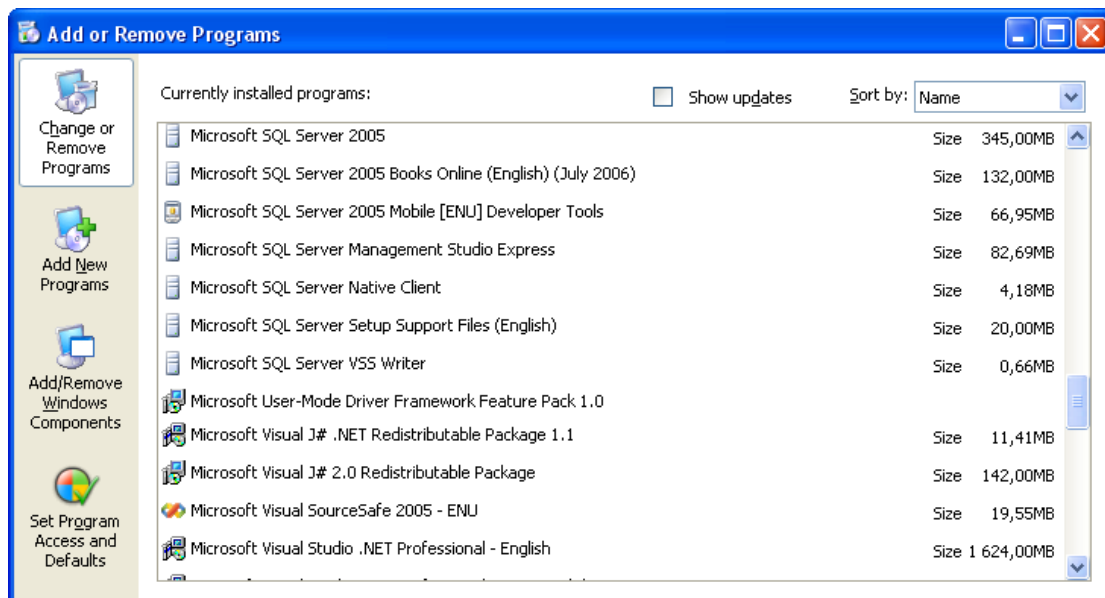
Add or Remove Programs

Change or Remove Programs

Add New Programs

Add/Remove Windows Components

Set Program Access and Defaults

Currently installed programs:

Show updates

Sort by: Name

| | | |
|---|---|---|
| Microsoft SQL Server 2005 | Size | 345,00MB |
| Microsoft SQL Server 2005 Books Online (English) (July 2006) | Size | 132,00MB |
| Microsoft SQL Server 2005 Mobile [ENU] Developer Tools | Size | 66,95MB |
| Microsoft SQL Server Management Studio Express | Size | 82,69MB |
| Microsoft SQL Server Native Client | Size | 4,18MB |
| Microsoft SQL Server Setup Support Files (English) | Size | 20,00MB |
| Microsoft SQL Server VSS Writer | Size | 0,66MB |
| Microsoft User-Mode Driver Framework Feature Pack 1.0 | | |
| Microsoft Visual J# .NET Redistributable Package 1.1 | Size | 11,41MB |
| Microsoft Visual J# 2.0 Redistributable Package | Size | 142,00MB |
| Microsoft Visual SourceSafe 2005 - ENU | Size | 19,55MB |
| Microsoft Visual Studio .NET Professional - English | Size | 1 624,00MB |